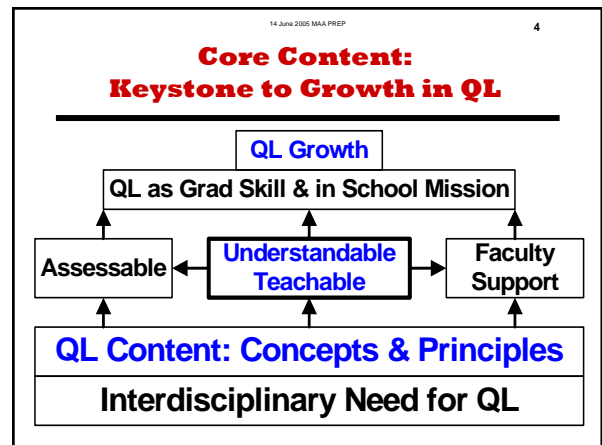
14 June 2005 MAA PREP

4

Core Content:
Keystone to Growth in QL

QL Growth

QL as Grad Skill & in School Mission

Assessable

Understandable
Teachable

Faculty
Support

QL Content: Concepts & Principles

Interdisciplinary Need for QL